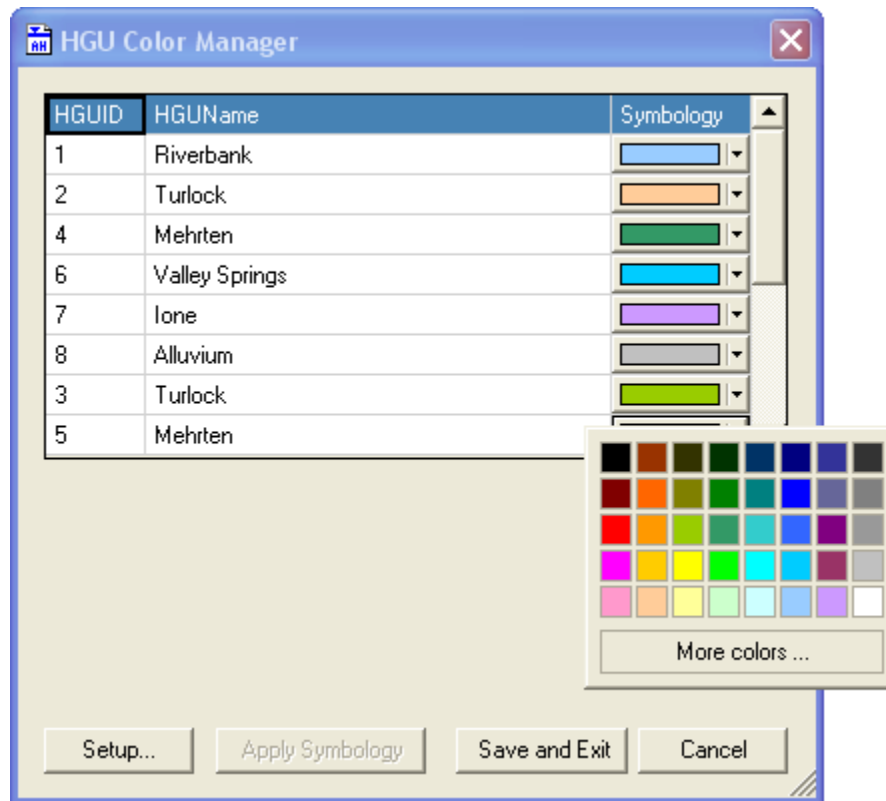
HGU Color Manager

| HGUID | HGUName | Symbology |
|---|---|---|
| 1 | Riverbank | |
| 2 | Turlock | |
| 4 | Mehrten | |
| 6 | Valley Springs | |
| 7 | Ione | |
| 8 | Alluvium | |
| 3 | Turlock | |
| 5 | Mehrten | |

More colors ...

Setup... Apply Symbology Save and Exit Cancel